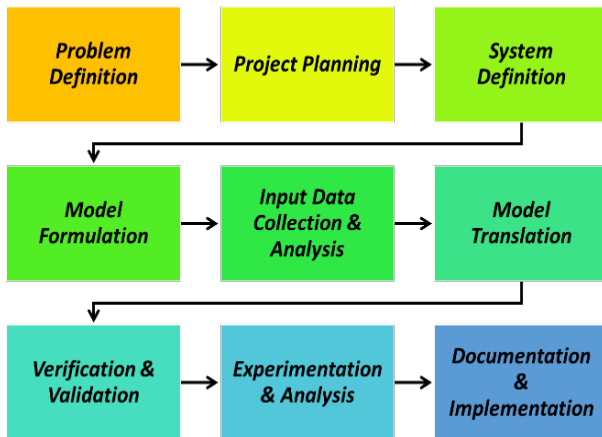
Problem Definition

Project Planning

System Definition

Model Formulation

Input Data Collection & Analysis

Model Translation

Verification & Validation

Experimentation & Analysis

Documentation & Implementation